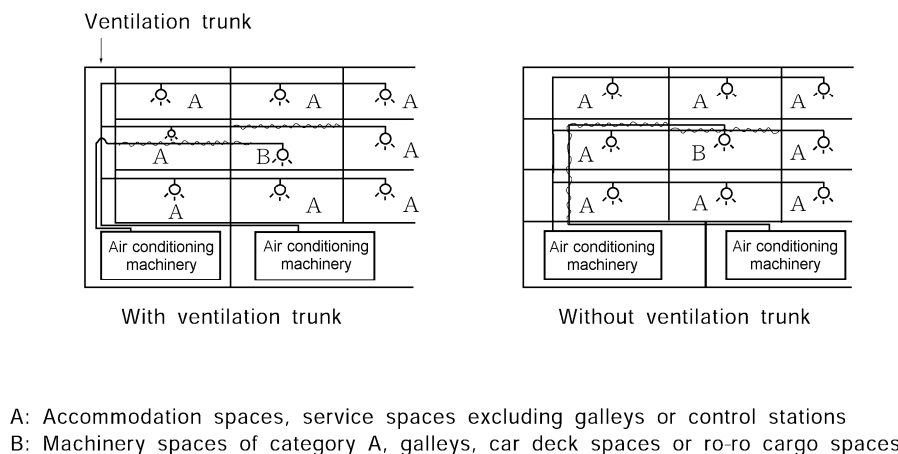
Ventilation trunk

A A A
A B A
A A A

Air conditioning machinery

Air conditioning machinery

With ventilation trunk

A A A
A B A
A A A

Air conditioning machinery

Air conditioning machinery

Without ventilation trunk

A: Accommodation spaces, service spaces excluding galleys or control stations
B: Machinery spaces of category A, galleys, car deck spaces or ro-ro cargo spaces